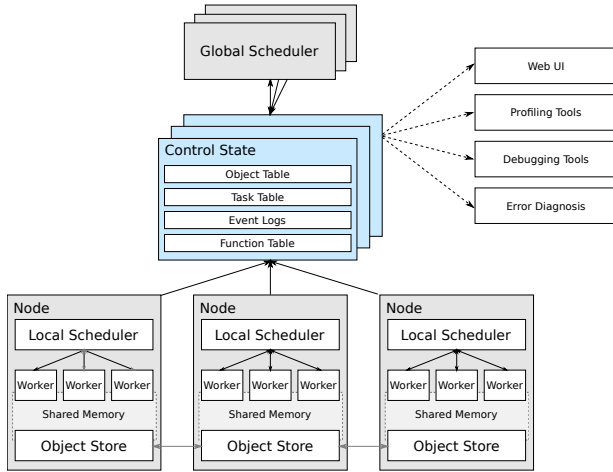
Global Scheduler

Web UI

Profiling Tools

Debugging Tools

Error Diagnosis

Control State
Object Table
Task Table
Event Logs
Function Table

Node
Local Scheduler
Worker
Worker
Worker
Shared Memory
Object Store

Node
Local Scheduler
Worker
Worker
Worker
Shared Memory
Object Store

Node
Local Scheduler
Worker
Worker
Worker
Shared Memory
Object Store